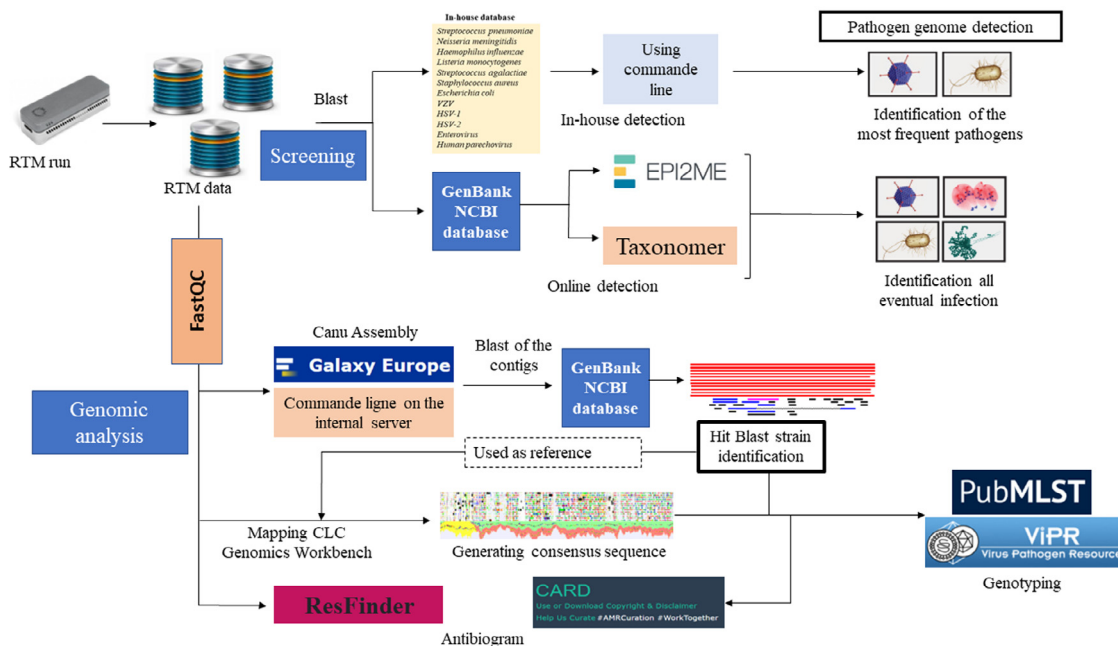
RTM run

RTM data

Blast

Screening

In-house database
Streptococcus pneumoniae
Neisseria meningitidis
Haemophilus influenzae
Listeria monocytogenes
Streptococcus agalactiae
Staphylococcus aureus
Escherichia coli
VZV
HSV-1
HSV-2
Enterovirus
Human parechovirus

Using commande line

In-house detection

Pathogen genome detection

Identification of the most frequent pathogens

GenBank NCBI database

EPI2ME

Taxonomer

Online detection

Identification all eventual infection

FastQC

Canu Assembly

Galaxy Europe

Commande ligne on the internal server

Blast of the contigs

GenBank NCBI database

Genomic analysis

Used as reference

Hit Blast strain identification

Mapping CLC Genomics Workbench

Generating consensus sequence

PubMLST

ViPR
Virus Pathogen Resource

Genotyping

ResFinder

CARD
Use or Download Copyright & Disclaimer
Help Us Curate #AMRCuration #WorkTogether

Antibiogram